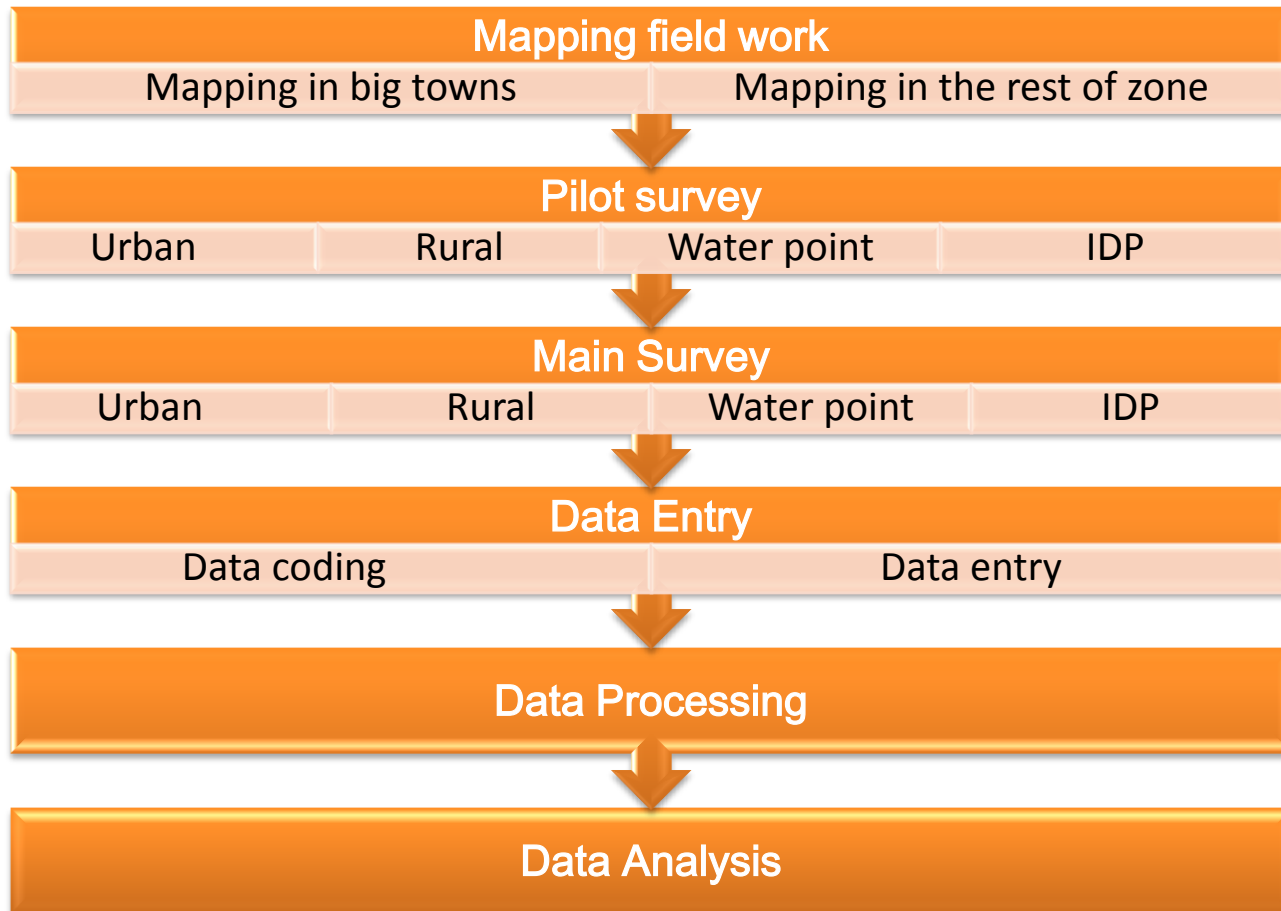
Mapping field work

Mapping in big towns

Mapping in the rest of zone

Pilot survey

Urban

Rural

Water point

IDP

Main Survey

Urban

Rural

Water point

IDP

Data Entry

Data coding

Data entry

Data Processing

Data Analysis